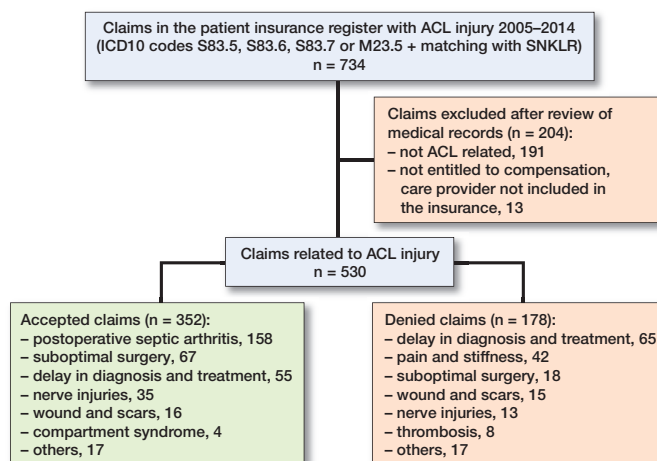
Claims in the patient insurance register with ACL injury 2005–2014
(ICD10 codes S83.5, S83.6, S83.7 or M23.5 + matching with SNKLR)
n = 734

Claims excluded after review of medical records (n = 204):
– not ACL related, 191
– not entitled to compensation, care provider not included in the insurance, 13

Claims related to ACL injury
n = 530

Accepted claims (n = 352):
– postoperative septic arthritis, 158
– suboptimal surgery, 67
– delay in diagnosis and treatment, 55
– nerve injuries, 35
– wound and scars, 16
– compartment syndrome, 4
– others, 17

Denied claims (n = 178):
– delay in diagnosis and treatment, 65
– pain and stiffness, 42
– suboptimal surgery, 18
– wound and scars, 15
– nerve injuries, 13
– thrombosis, 8
– others, 17